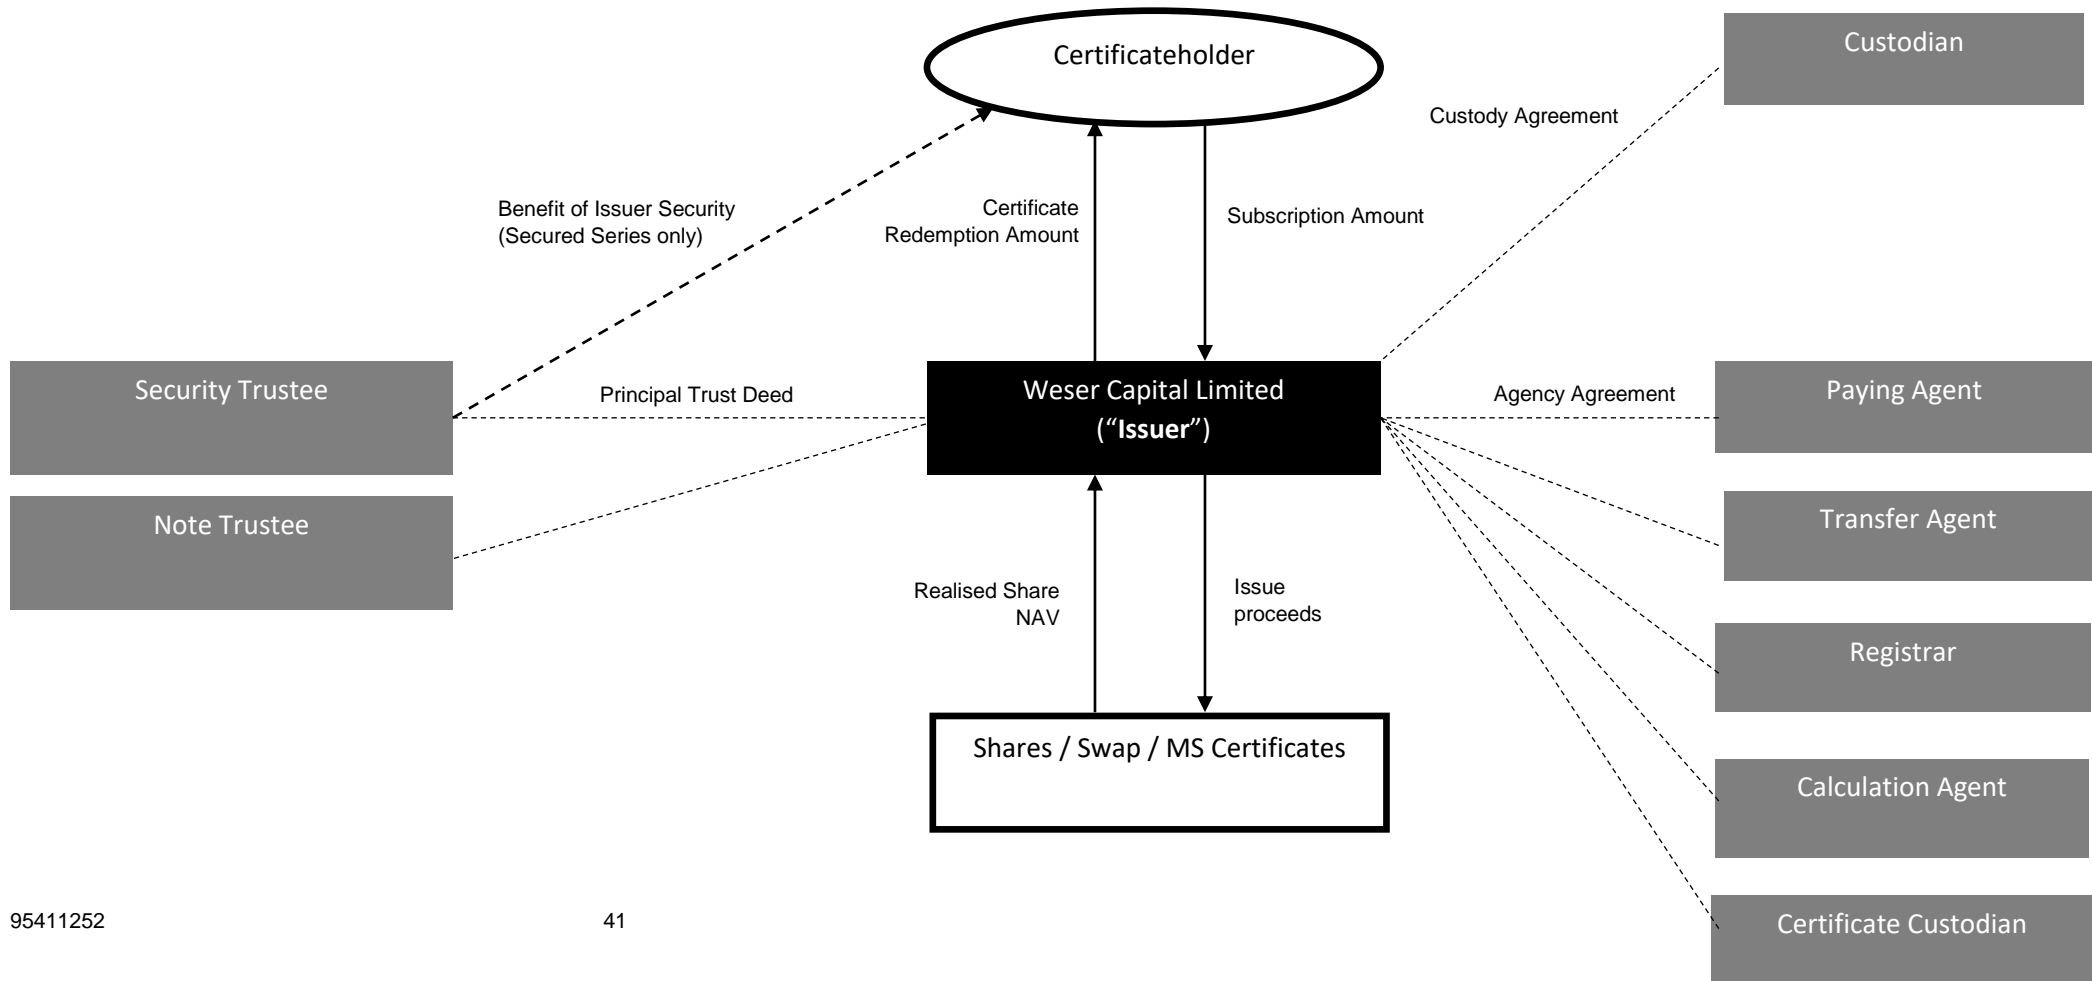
Certificateholder

Custodian

Custody Agreement

Benefit of Issuer Security (Secured Series only)

Certificate Redemption Amount

Subscription Amount

Security Trustee

Principal Trust Deed

Weser Capital Limited ("Issuer")

Agency Agreement

Paying Agent

Note Trustee

Transfer Agent

Realised Share NAV

Issue proceeds

Registrar

Shares / Swap / MS Certificates

Calculation Agent

95411252

41

Certificate Custodian